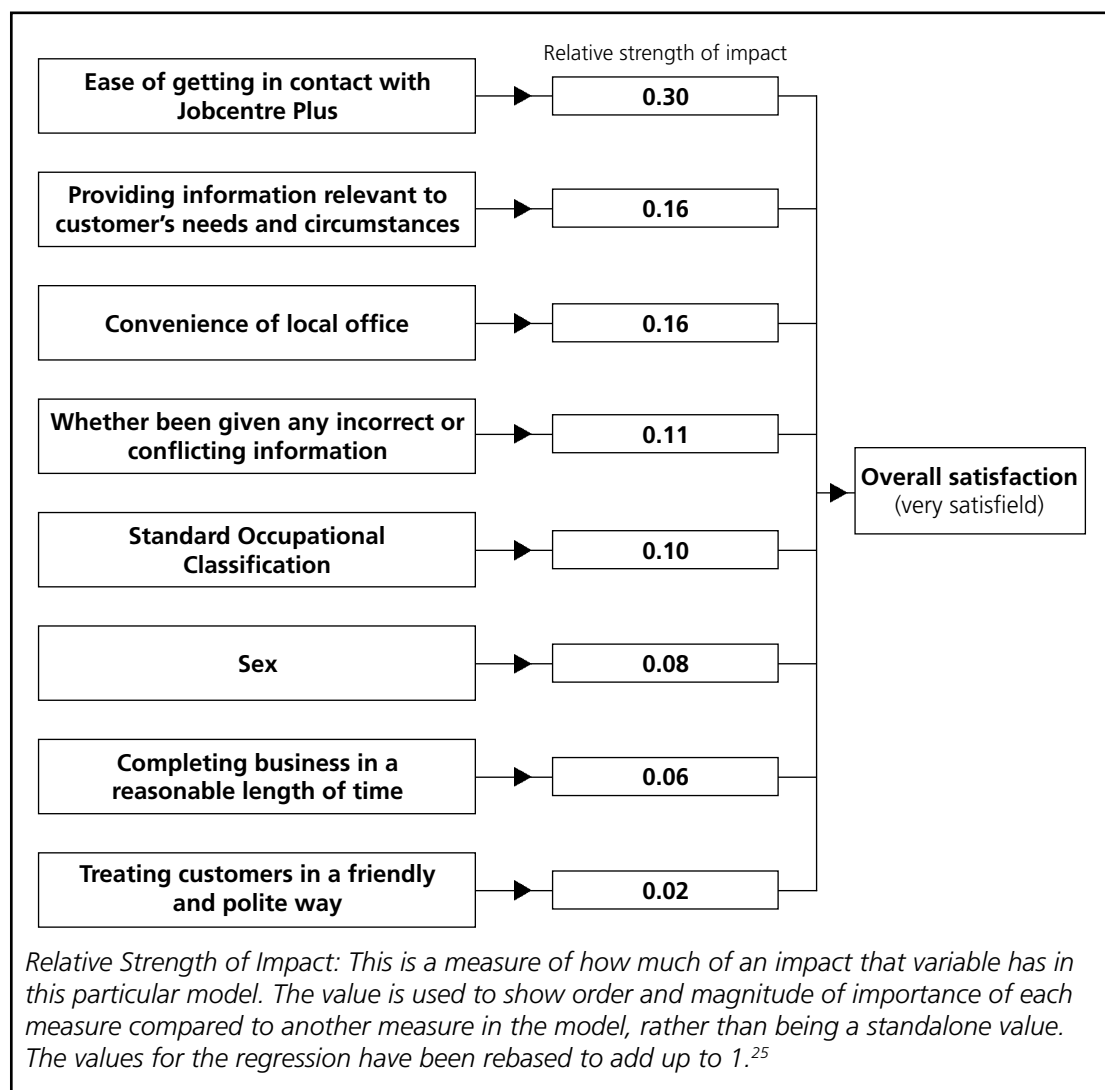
Relative strength of impact

Ease of getting in contact with Jobcentre Plus

0.30

Providing information relevant to customer's needs and circumstances

0.16

Convenience of local office

0.16

Whether been given any incorrect or conflicting information

0.11

Standard Occupational Classification

0.10

Sex

0.08

Completing business in a reasonable length of time

0.06

Treating customers in a friendly and polite way

0.02

**Overall satisfaction** (very satisfield)

*Relative Strength of Impact: This is a measure of how much of an impact that variable has in this particular model. The value is used to show order and magnitude of importance of each measure compared to another measure in the model, rather than being a standalone value. The values for the regression have been rebased to add up to 1.$^{25}$*